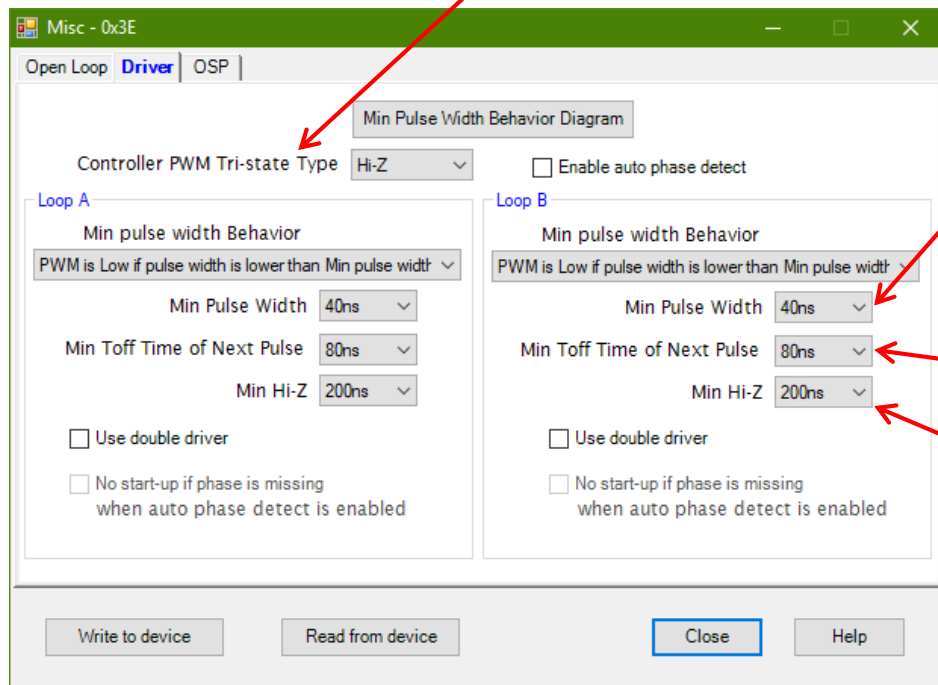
Misc - 0x3E

Open Loop | Driver | OSP

Min Pulse Width Behavior Diagram

Controller PWM Tri-state Type Hi-Z

Enable auto phase detect

Loop A

Min pulse width Behavior

PWM is Low if pulse width is lower than Min pulse widtł

Min Pulse Width 40ns

Min Toff Time of Next Pulse 80ns

Min Hi-Z 200ns

Use double driver

No start-up if phase is missing when auto phase detect is enabled

Loop B

Min pulse width Behavior

PWM is Low if pulse width is lower than Min pulse widtł

Min Pulse Width 40ns

Min Toff Time of Next Pulse 80ns

Min Hi-Z 200ns

Use double driver

No start-up if phase is missing when auto phase detect is enabled

Write to device

Read from device

Close

Help